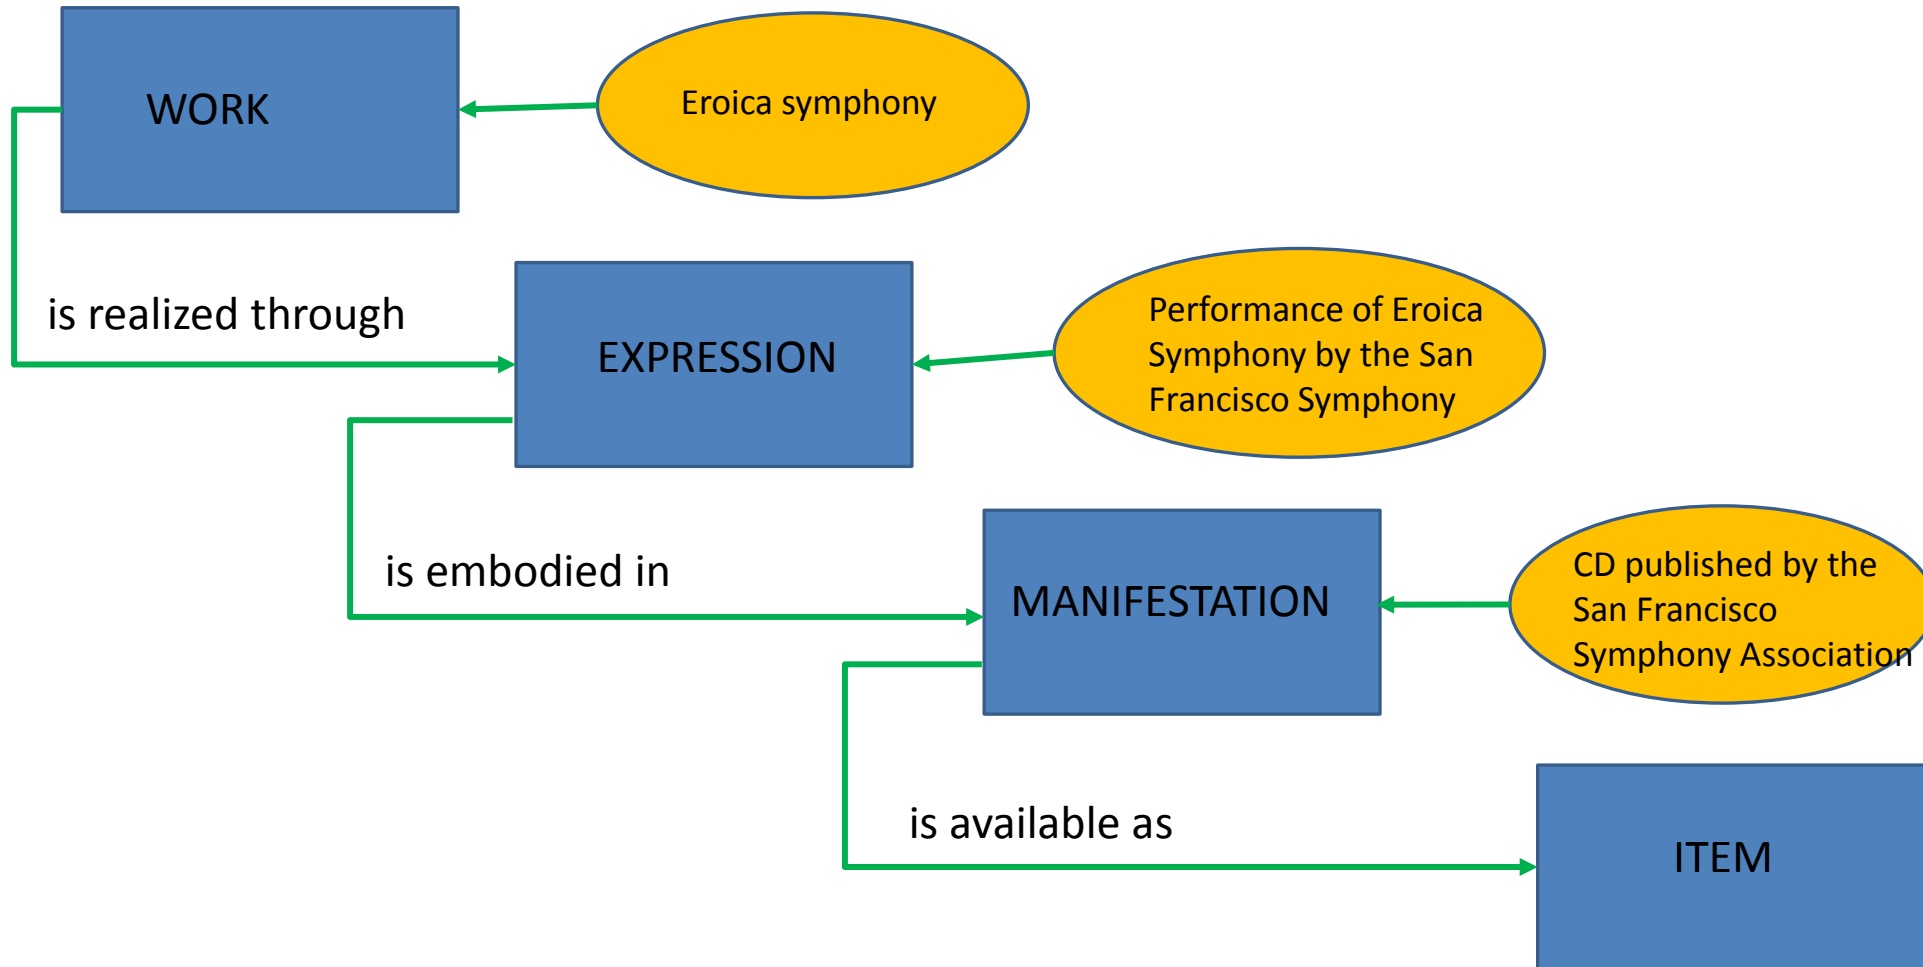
WORK

Eroica symphony

is realized through

EXPRESSION

Performance of Eroica Symphony by the San Francisco Symphony

is embodied in

MANIFESTATION

CD published by the San Francisco Symphony Association

is available as

ITEM